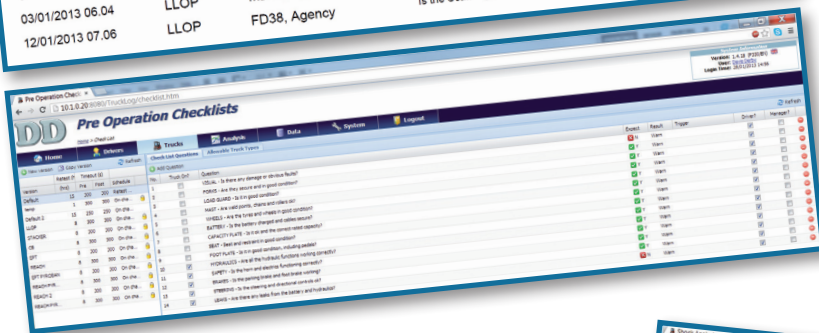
03/01/2013 06.04 LLOP
12/01/2013 07.06 LLOP FD38, Agency

Pre Operation Check
10.0.0.20:8080/TruckLog/checklist.htm

Pre Operation Checklists

Home
Drivers
Trucks
Analysis
Data
System
Logout

Refresh

New Version
Make Version

Check List Questions
Allowable Truck Types

Add Question

| Version | Pre | Post | Schedule |
|---|---|---|---|
| Default | 10 | 200 | On che... |
| temp | 1 | 300 | On che... |
| Default 2 | 10 | 150 | On che... |
| LLOP | 5 | 300 | On che... |
| STACKER | 6 | 300 | On che... |
| CB | 8 | 300 | On che... |
| SPT | 8 | 300 | On che... |
| REACH | 8 | 300 | On che... |
| SPT SYNCEAN | 8 | 300 | On che... |
| REACH PARK | 6 | 300 | On che... |
| REACH 2 | 6 | 300 | On che... |
| REACH PARK | 6 | 300 | On che... |

| No. | Truck On? | Question | Expect | Result | Trigger | Driver? | Manager? |
|---|---|---|---|---|---|---|---|
| 1 | | VISUAL - Is there any damage or obvious faults? | N | Warn | | | |
| 2 | | FORKS - Are they secure and in good condition? | Y | Warn | | | |
| 3 | | LOAD GUARD - Is it in good condition? | Y | Warn | | | |
| 4 | | MAST - Are mast points, chains and rollers ok? | Y | Warn | | | |
| 5 | | WHEELS - Are the tyres and wheels in good condition? | Y | Warn | | | |
| 6 | | BATTERY - Is the battery charged and cables secure? | Y | Warn | | | |
| 7 | | CAPACITY PLATE - Is it ok and the correct rated capacity? | Y | Warn | | | |
| 8 | | SEAT - Seat and restraint in good condition? | Y | Warn | | | |
| 9 | | FOOT PLATE - Is it in good condition, including pedals? | Y | Warn | | | |
| 10 | | HYDRAULICS - Are all the hydraulic functions working correctly? | Y | Warn | | | |
| 11 | | SAFETY - Is the horn and electric functions working correctly? | Y | Warn | | | |
| 12 | | BRAKES - Is the parking brake and foot brake working? | Y | Warn | | | |
| 13 | | STEERING - Is the steering and directional controls ok? | Y | Warn | | | |
| 14 | | LEAKS - Are there any leaks from the battery and hydraulics? | N | Warn | | | |

Version: 1.4.18 [F20UP]
User: David Wells
Login Time: 18/01/2013 14:56